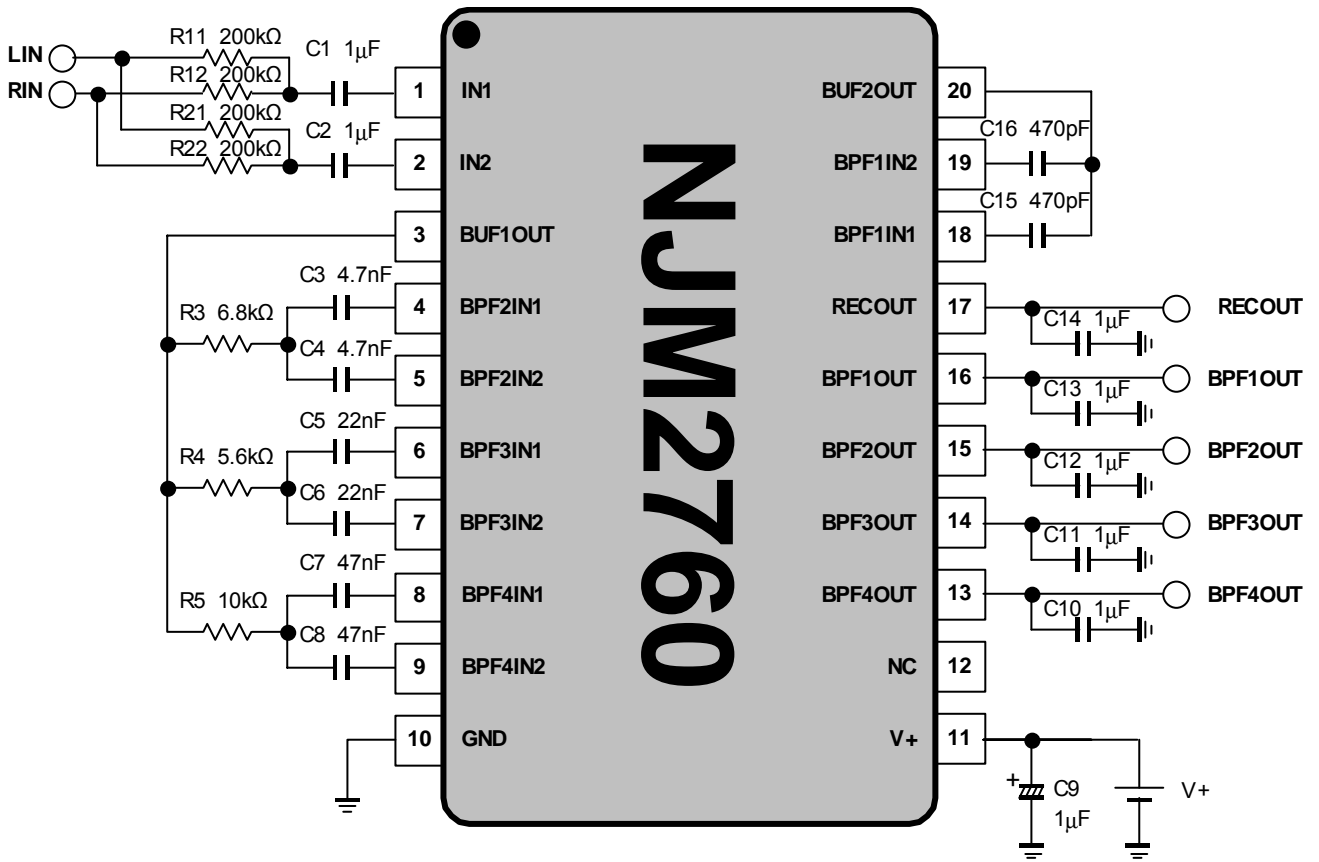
LIN
RIN
R11 200kΩ
R12 200kΩ
R21 200kΩ
R22 200kΩ
C1 1μF
C2 1μF
1 IN1
2 IN2
3 BUF1OUT
C3 4.7nF
R3 6.8kΩ
C4 4.7nF
4 BPF2IN1
5 BPF2IN2
C5 22nF
R4 5.6kΩ
C6 22nF
6 BPF3IN1
7 BPF3IN2
C7 47nF
R5 10kΩ
C8 47nF
8 BPF4IN1
9 BPF4IN2
10 GND

NJM2760

BUF2OUT 20
C16 470pF
BPF1IN2 19
C15 470pF
BPF1IN1 18
RECOUT 17
C14 1μF
RECOUT
BPF1OUT 16
C13 1μF
BPF1OUT
BPF2OUT 15
C12 1μF
BPF2OUT
BPF3OUT 14
C11 1μF
BPF3OUT
BPF4OUT 13
C10 1μF
BPF4OUT
NC 12
V+ 11
+
C9
1μF
V+